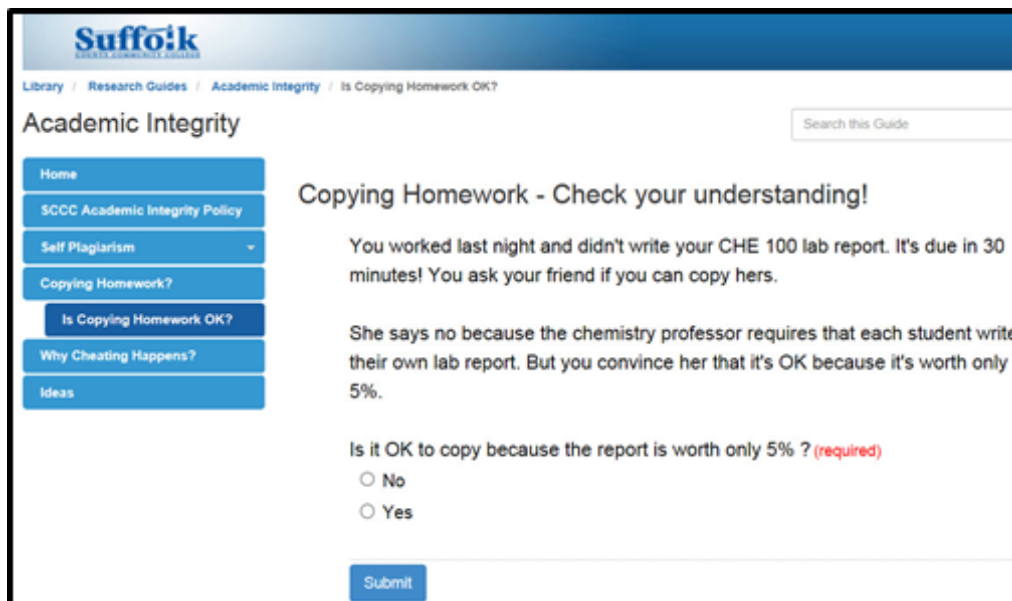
Suffolk
COUNTY COMMUNITY COLLEGE

Library / Research Guides / Academic Integrity / Is Copying Homework OK?

Academic Integrity

Search this Guide

Home
SCCC Academic Integrity Policy
Self Plagiarism
Copying Homework?
Is Copying Homework OK?
Why Cheating Happens?
Ideas

Copying Homework - Check your understanding!

You worked last night and didn't write your CHE 100 lab report. It's due in 30 minutes! You ask your friend if you can copy hers.

She says no because the chemistry professor requires that each student write their own lab report. But you convince her that it's OK because it's worth only 5%.

Is it OK to copy because the report is worth only 5% ? (required)
No
Yes

Submit